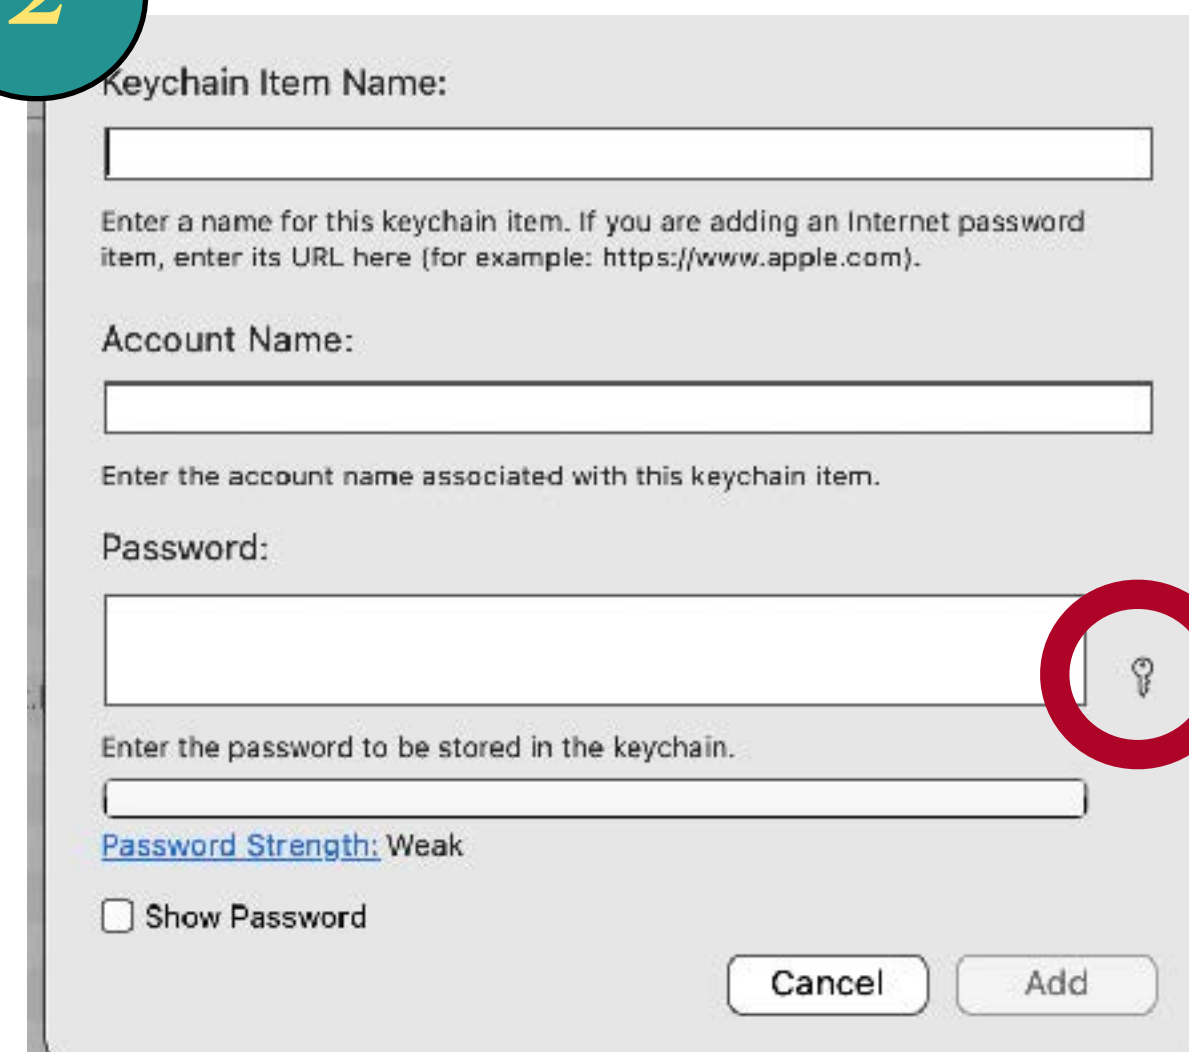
2

Keychain Item Name:

Enter a name for this keychain item. If you are adding an Internet password item, enter its URL here (for example: https://www.apple.com).

Account Name:

Enter the account name associated with this keychain item.

Password:

Enter the password to be stored in the keychain.

Password Strength: Weak

Show Password

Cancel Add